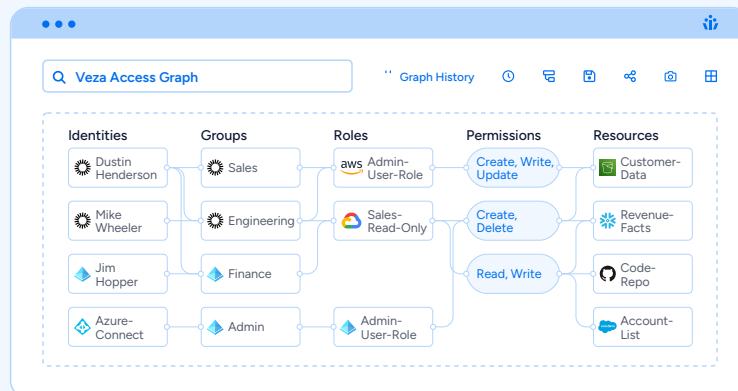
Veza Access Graph

Graph History

| Identities | Groups | Roles | Permissions | Resources |
|---|---|---|---|---|
| Dustin Henderson | Sales | Admin-User-Role | Create, Write, Update | Customer-Data |
| Mike Wheeler | Engineering | Sales-Read-Only | Create, Delete | Revenue-Facts |
| Jim Hopper | Finance | | Read, Write | Code-Repo |
| Azure-Connect | Admin | Admin-User-Role | | Account-List |

aws
salesforce